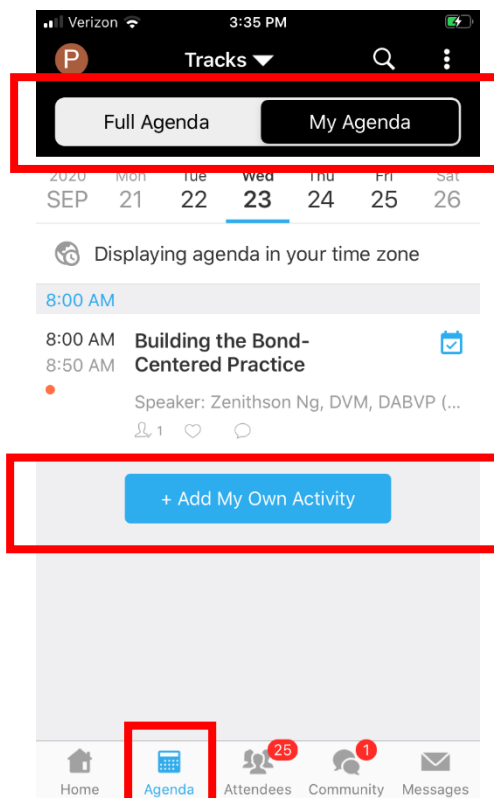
Verizon 3:35 PM

P Tracks

Full Agenda My Agenda

2020 SEP | Mon 21 | Tue 22 | Wed 23 | Thu 24 | Fri 25 | Sat 26

Displaying agenda in your time zone

8:00 AM

8:00 AM
8:50 AM

Building the Bond-Centered Practice

Speaker: Zenithson Ng, DVM, DABVP (...

1

+ Add My Own Activity

Home Agenda 25 Attendees 1 Community Messages